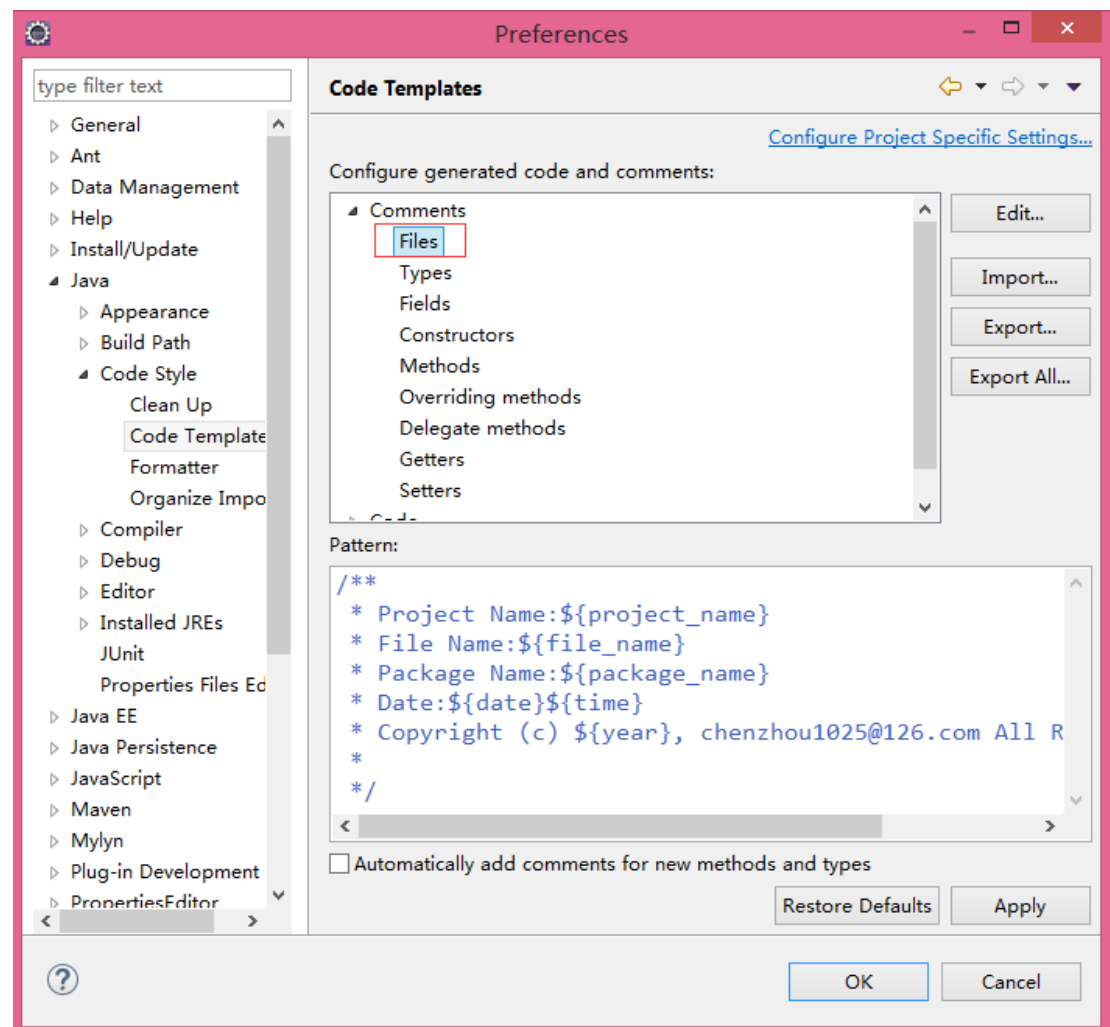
Preferences

type filter text

General
Ant
Data Management
Help
Install/Update
Java
Appearance
Build Path
Code Style
Clean Up
Code Template
Formatter
Organize Impo
Compiler
Debug
Editor
Installed JREs
JUnit
Properties Files Ed
Java EE
Java Persistence
JavaScript
Maven
Mylyn
Plug-in Development
PropertiesEditor

Code Templates

Configure Project Specific Settings...

Configure generated code and comments:

Comments
Files
Types
Fields
Constructors
Methods
Overriding methods
Delegate methods
Getters
Setters
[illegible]

Edit...
Import...
Export...
Export All...

Pattern:

/**
 * Project Name:${project_name}
 * File Name:${file_name}
 * Package Name:${package_name}
 * Date:${date}${time}
 * Copyright (c) ${year}, chenzhou1025@126.com All R
 *
 */

Automatically add comments for new methods and types

Restore Defaults
Apply

OK
Cancel